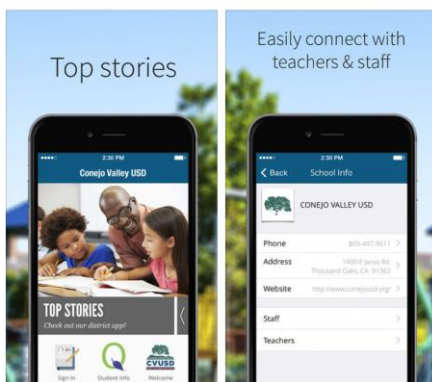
Top stories

2:30 PM

Conejo Valley USD

TOP STORIES

Check out our district app!

CVUSD

Sign In

Student Info

Welcome

Easily connect with teachers & staff

2:30 PM

< Back

School Info

CONEJO VALLEY USD

Phone

805-497-9511

Address

1400 E Janss Rd Thousand Oaks, CA 91362

Website

http://www.conejousd.org/

Staff

Teachers